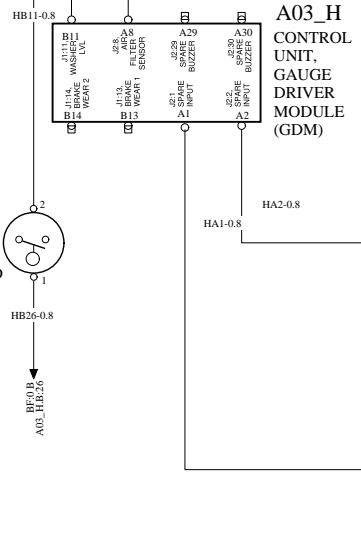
HB11-0.8

B11
J1:11
WASHER
LVL

A8
J2:8
AIR
FILTER
SENSOR

A29
J2:29
SPARE
BUZZER

A30
J2:30
SPARE
BUZZER

A03_H
CONTROL UNIT, GAUGE DRIVER MODULE (GDM)

J1:14
BRAKE
WEAR 2
B14

J1:13
BRAKE
WEAR 1
B13

J2:1
SPARE
INPUT
A1

J2:2
SPARE
INPUT
A2

2

1

HA2-0.8

HA1-0.8

HB26-0.8

BF/0.B
A03_H.B:26